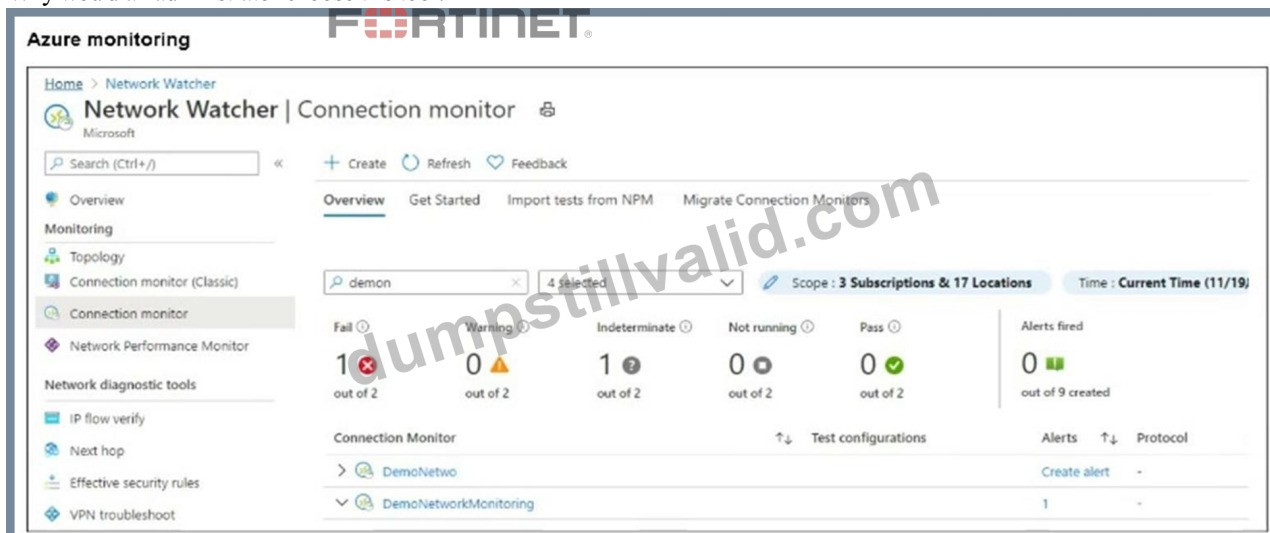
Azure monitoring

FURTINET

Home > Network Watcher

Network Watcher | Connection monitor

Microsoft

Search (Ctrl+/) «

+ Create Refresh Feedback

Overview

Monitoring

Topology

Connection monitor (Classic)

Connection monitor

Network Performance Monitor

Network diagnostic tools

IP flow verify

Next hop

Effective security rules

VPN troubleshoot

Overview Get Started Import tests from NPM Migrate Connection Monitors

dumpstillvalid.com

demon

4 selected

Scope : 3 Subscriptions & 17 Locations

Time : Current Time (11/19/

Fail

1

out of 2

Warning

0

out of 2

Indeterminate

1

out of 2

Not running

0

out of 2

Pass

0

out of 2

Alerts fired

0

out of 9 created

| Connection Monitor | Test configurations | Alerts | Protocol |
|---|---|---|---|
| DemoNetwo | | Create alert | - |
| DemoNetworkMonitoring | | 1 | - |